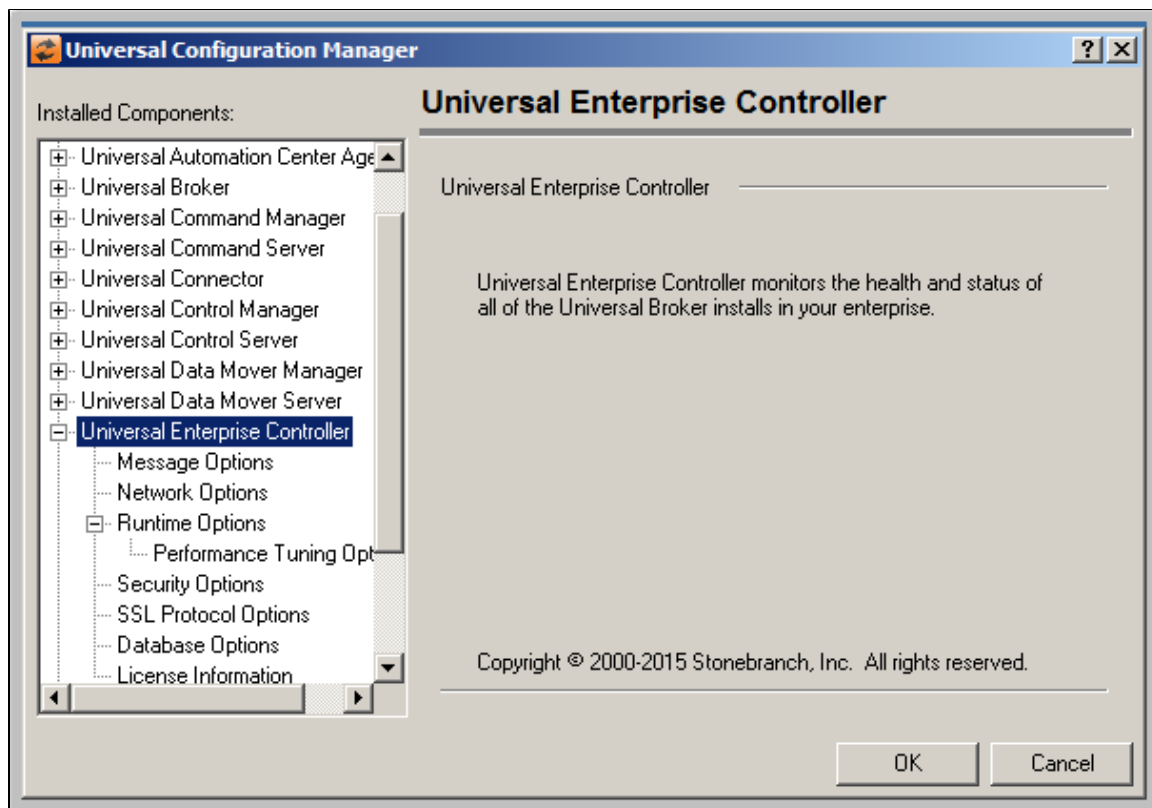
Universal Configuration Manager

?
X

Installed Components:

Universal Automation Center Age
Universal Broker
Universal Command Manager
Universal Command Server
Universal Connector
Universal Control Manager
Universal Control Server
Universal Data Mover Manager
Universal Data Mover Server
Universal Enterprise Controller
Message Options
Network Options
Runtime Options
Performance Tuning Opt
Security Options
SSL Protocol Options
Database Options
License Information

Universal Enterprise Controller

Universal Enterprise Controller

Universal Enterprise Controller monitors the health and status of all of the Universal Broker installs in your enterprise.

Copyright © 2000-2015 Stonebranch, Inc. All rights reserved.

OK
Cancel